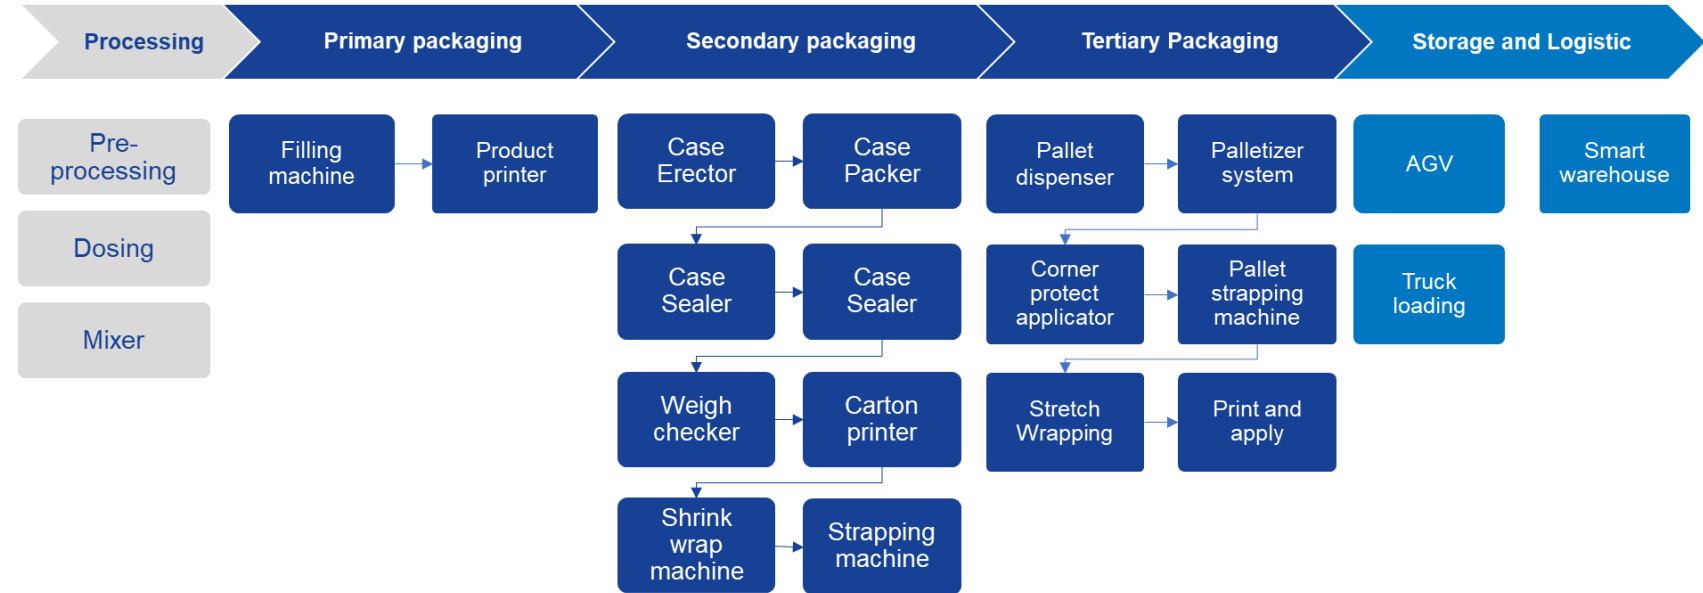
Processing
Primary packaging
Secondary packaging
Tertiary Packaging
Storage and Logistic

Pre-processing
Dosing
Mixer

Filling machine
Product printer

Case Erector
Case Packer
Case Sealer
Case Sealer
Weigh checker
Carton printer
Shrink wrap machine
Strapping machine

Pallet dispenser
Palletizer system
Corner protect applicator
Pallet strapping machine
Stretch Wrapping
Print and apply

AGV
Smart warehouse
Truck loading